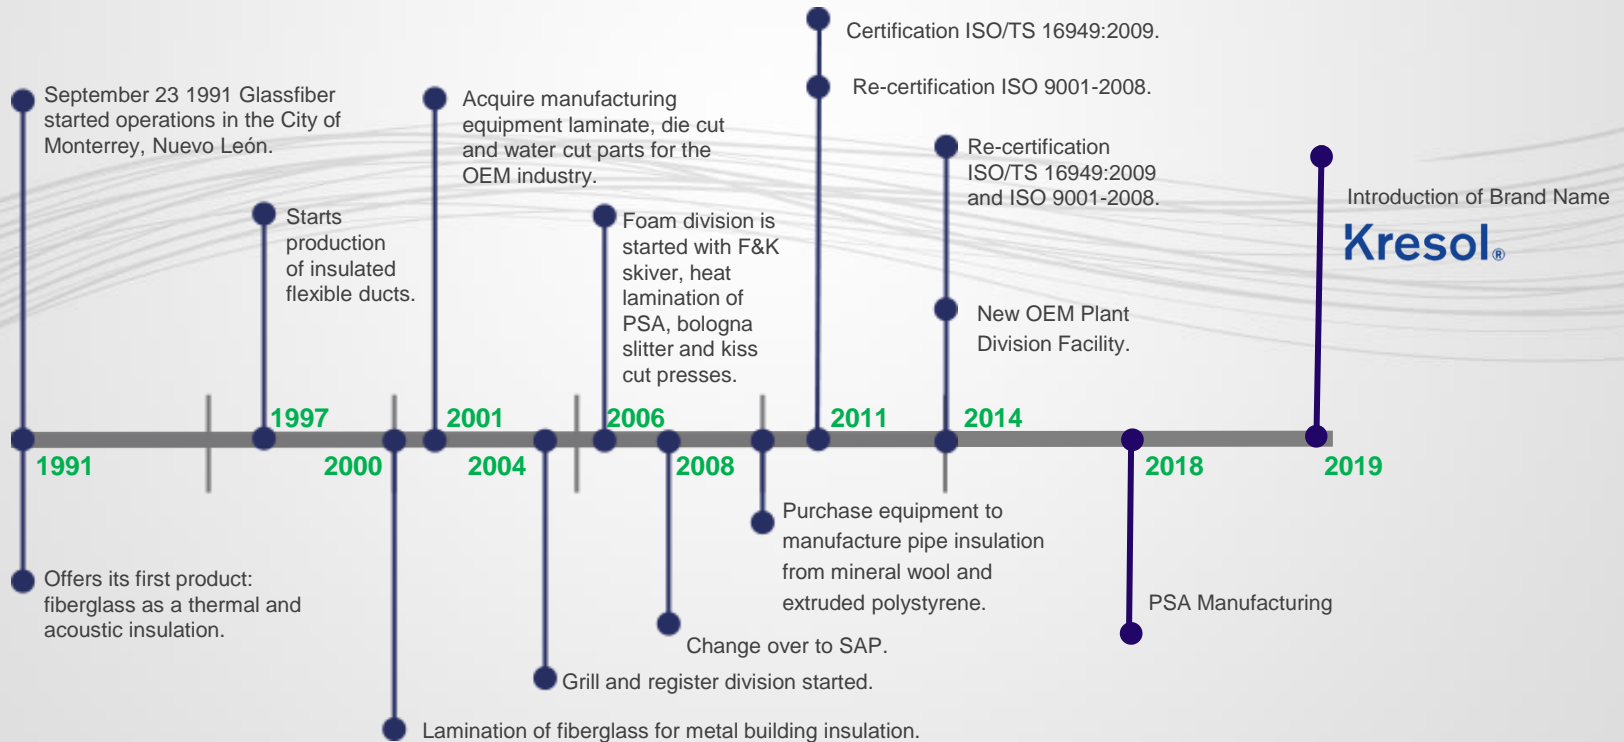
Certification ISO/TS 16949:2009.

Re-certification ISO 9001-2008.

September 23 1991 Glassfiber started operations in the City of Monterrey, Nuevo León.

Acquire manufacturing equipment laminate, die cut and water cut parts for the OEM industry.

Re-certification ISO/TS 16949:2009 and ISO 9001-2008.

Introduction of Brand Name

Kresol®

Starts production of insulated flexible ducts.

Foam division is started with F&K skiver, heat lamination of PSA, bologna slitter and kiss cut presses.

New OEM Plant Division Facility.

1997

2001

2006

2011

2014

1991

2000

2004

2008

2018

2019

Purchase equipment to manufacture pipe insulation from mineral wool and extruded polystyrene.

Offers its first product: fiberglass as a thermal and acoustic insulation.

PSA Manufacturing

Change over to SAP.

Grill and register division started.

Lamination of fiberglass for metal building insulation.